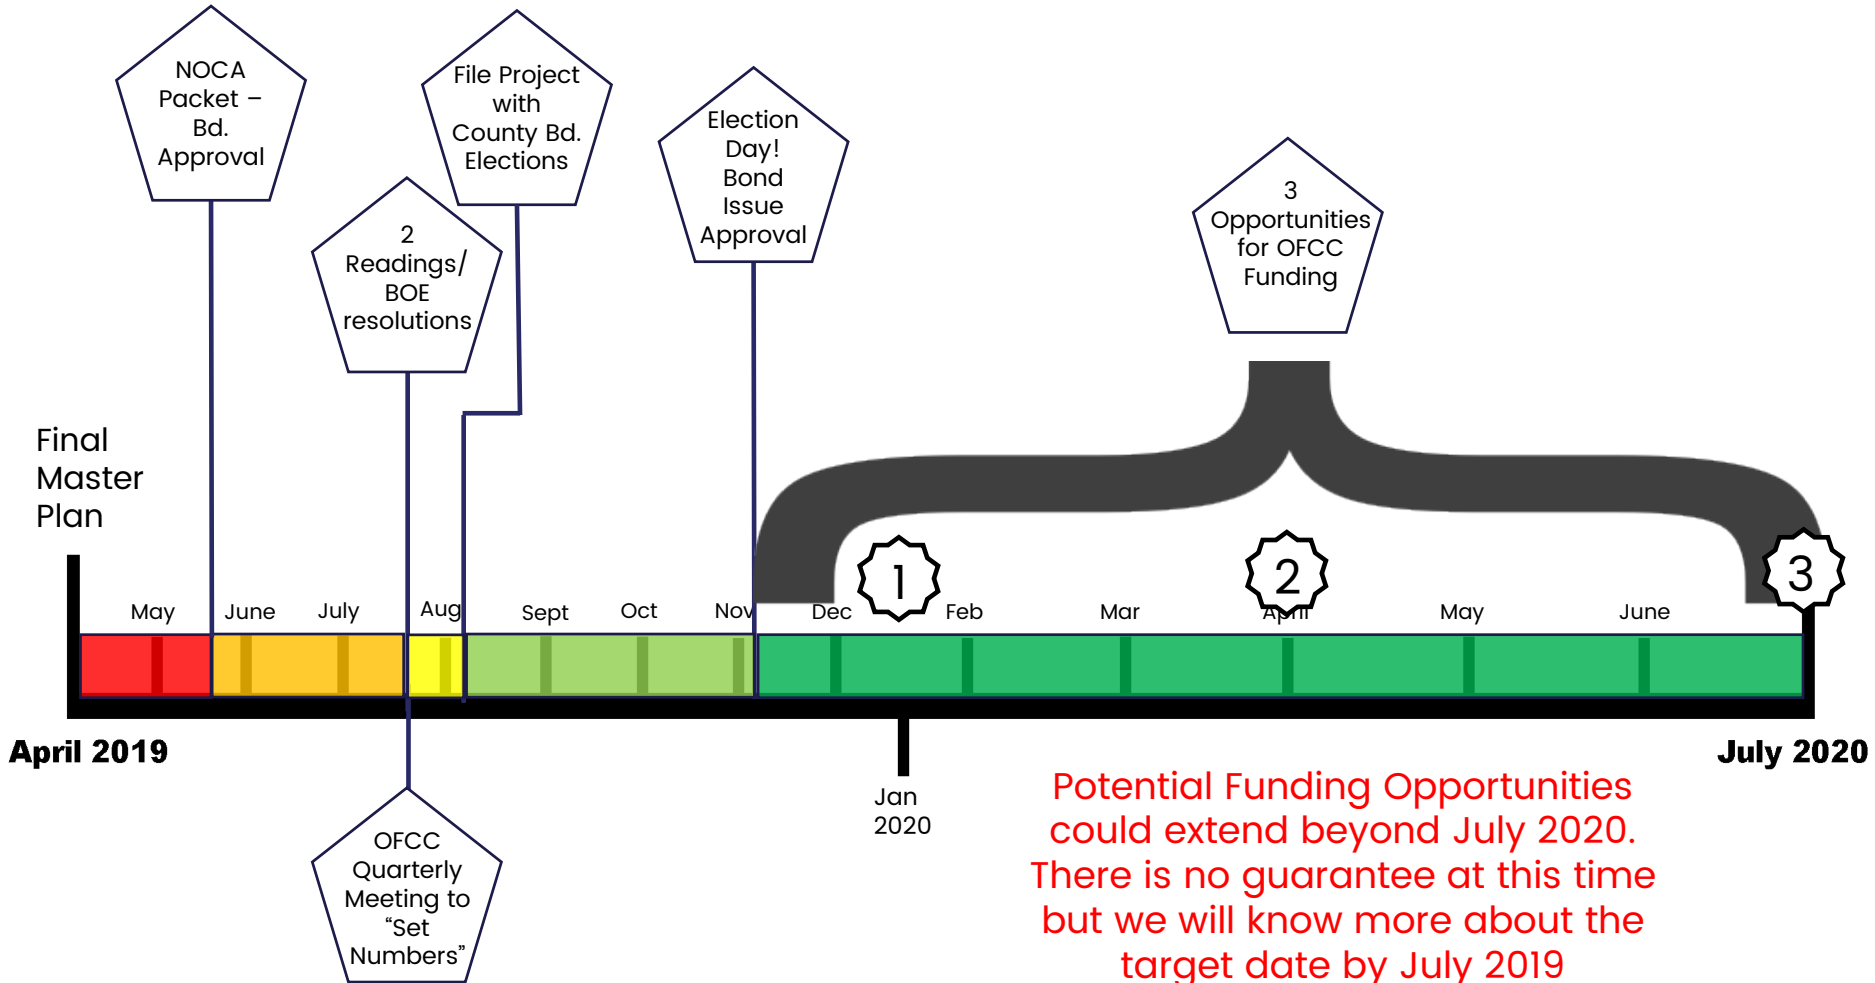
NOCA Packet – Bd. Approval

File Project with County Bd. Elections

Election Day! Bond Issue Approval

3 Opportunities for OFCC Funding

2 Readings/ BOE resolutions

Final Master Plan

May June July Aug Sept Oct Nov Dec Feb Mar April May June

1

2

3

April 2019

July 2020

Jan 2020

OFCC Quarterly Meeting to “Set Numbers”

Potential Funding Opportunities could extend beyond July 2020. There is no guarantee at this time but we will know more about the target date by July 2019